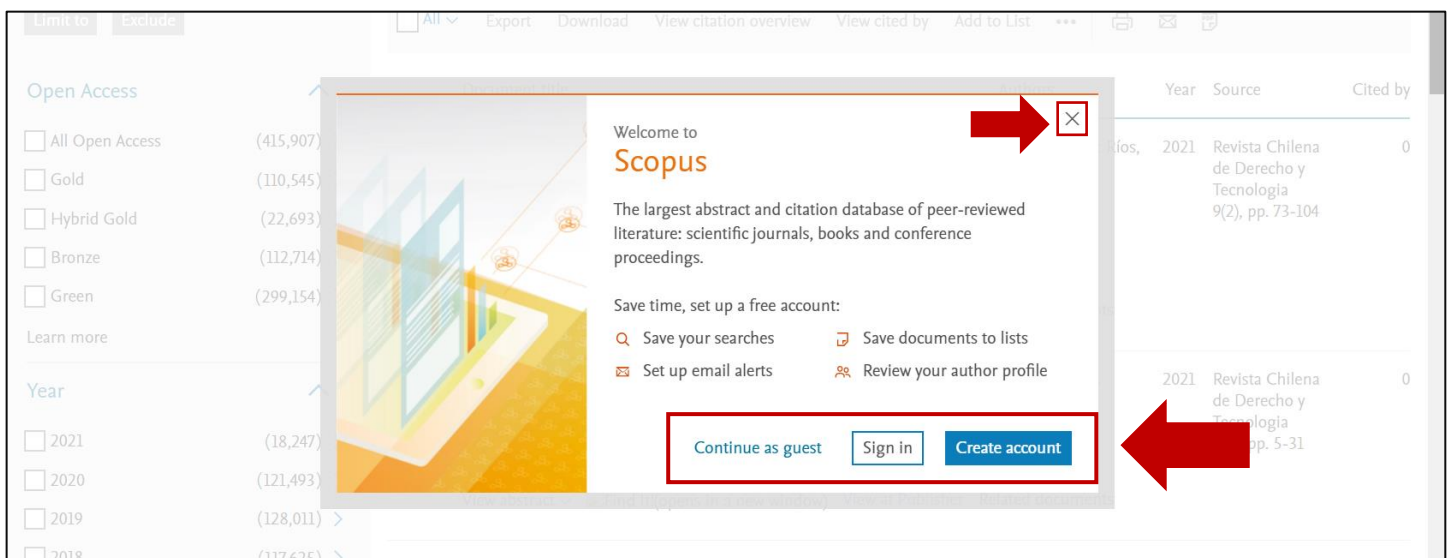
Limit to Exclude

All Export Download View citation overview View cited by Add to List •••

Open Access

All Open Access (415,907)

Gold (110,545)

Hybrid Gold (22,693)

Bronze (112,714)

Green (299,154)

Learn more

Year

2021 (18,247)

2020 (121,493)

2019 (128,011)

2018 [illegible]

Document title Authors Year Source Cited by

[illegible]íos, 2021 Revista Chilena de Derecho y Tecnologia 9(2), pp. 73-104 0

2021 Revista Chilena de Derecho y Tecnologia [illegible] pp. 5-31 0

Welcome to
Scopus

The largest abstract and citation database of peer-reviewed literature: scientific journals, books and conference proceedings.

Save time, set up a free account:

Save your searches
Save documents to lists
Set up email alerts
Review your author profile

Continue as guest Sign in Create account

View abstract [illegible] (opens in a new window) View at Publisher Related documents